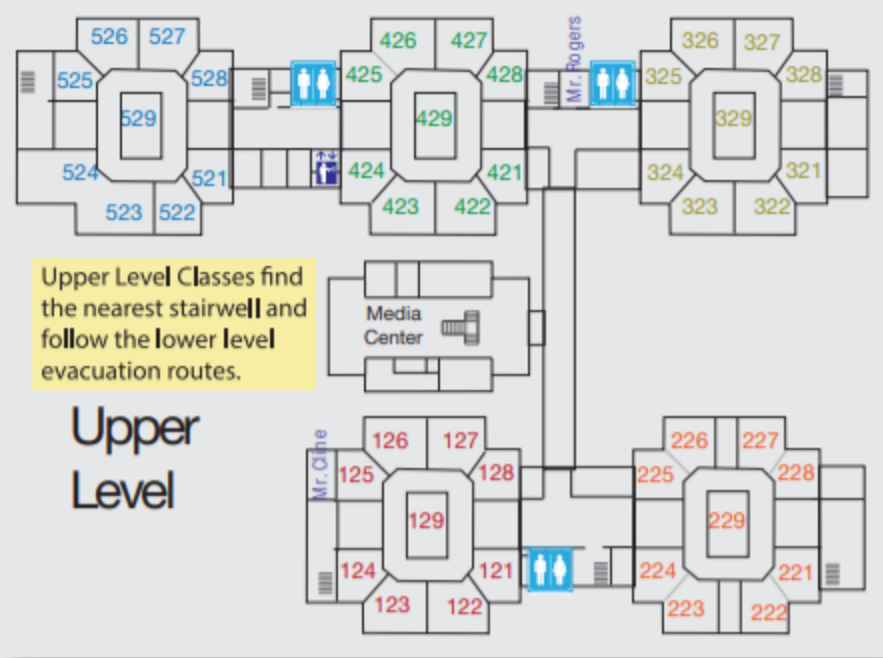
526 527
525 528
529
524 521
523 522

426 427
425 428
429
424 421
423 422

Mr. Rogers

326 327
325 328
329
324 321
323 322

Upper Level Classes find the nearest stairwell and follow the lower level evacuation routes.

Media Center

Upper Level

Mr. Cline

126 127
125 128
129
124 121
123 122

226 227
225 228
229
224 221
223 222